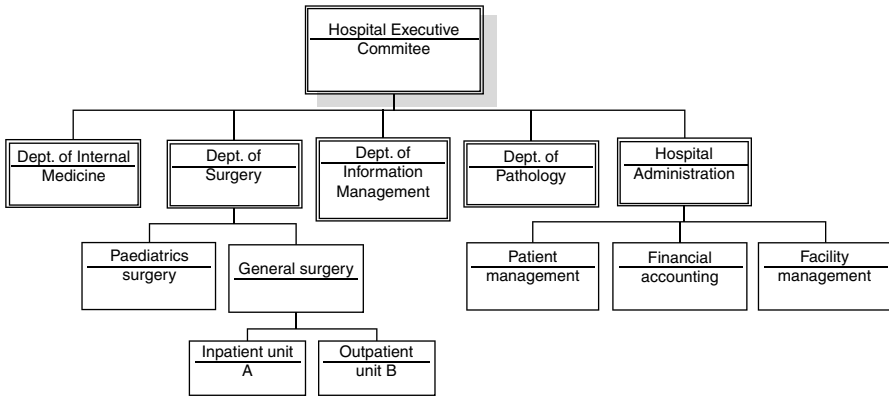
Hospital Executive Commitee

Dept. of Internal Medicine

Dept. of Surgery

Dept. of Information Management

Dept. of Pathology

Hospital Administration

Paediatrics surgery

General surgery

Inpatient unit A

Outpatient unit B

Patient management

Financial accounting

Facility management